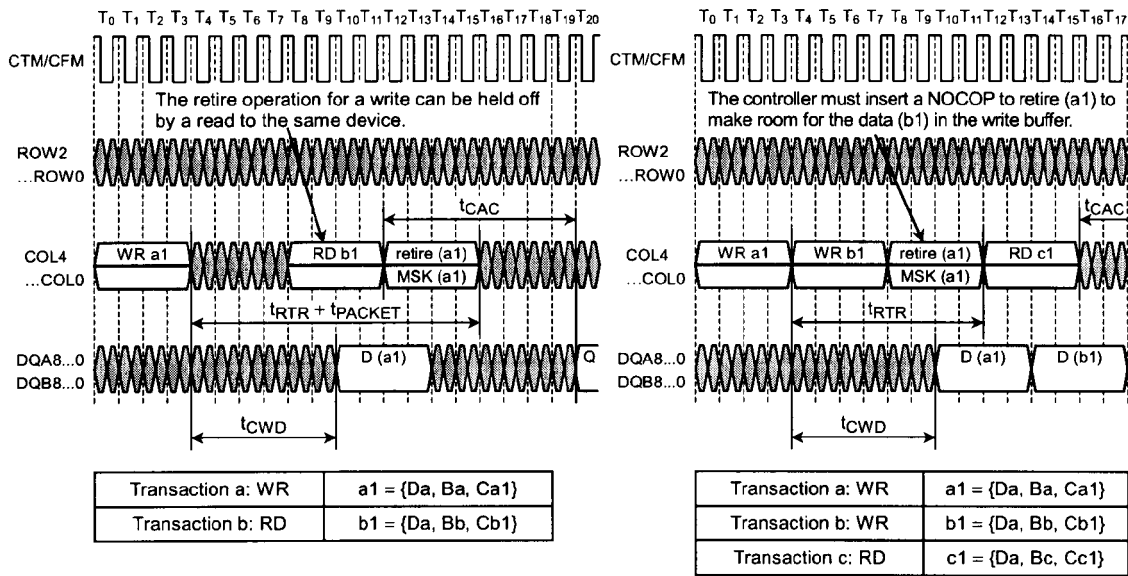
$T_0$ $T_1$ $T_2$ $T_3$ $T_4$ $T_5$ $T_6$ $T_7$ $T_8$ $T_9$ $T_{10}$ $T_{11}$ $T_{12}$ $T_{13}$ $T_{14}$ $T_{15}$ $T_{16}$ $T_{17}$ $T_{18}$ $T_{19}$ $T_{20}$

CTM/CFM

The retire operation for a write can be held off by a read to the same device.

ROW2 ...ROW0

$t_{CAC}$

COL4 ...COL0

WR a1

RD b1

retire (a1)

MSK (a1)

$t_{RTR} + t_{PACKET}$

DQA8...0 DQB8...0

D (a1)

Q

$t_{CWD}$

| Transaction a: WR | a1 = {Da, Ba, Ca1} |
|---|---|
| Transaction b: RD | b1 = {Da, Bb, Cb1} |

$T_0$ $T_1$ $T_2$ $T_3$ $T_4$ $T_5$ $T_6$ $T_7$ $T_8$ $T_9$ $T_{10}$ $T_{11}$ $T_{12}$ $T_{13}$ $T_{14}$ $T_{15}$ $T_{16}$ $T_{17}$

CTM/CFM

The controller must insert a NOCOP to retire (a1) to make room for the data (b1) in the write buffer.

ROW2 ...ROW0

$t_{CAC}$

COL4 ...COL0

WR a1

WR b1

retire (a1)

MSK (a1)

RD c1

$t_{RTR}$

DQA8...0 DQB8...0

D (a1)

D (b1)

$t_{CWD}$

| Transaction a: WR | a1 = {Da, Ba, Ca1} |
|---|---|
| Transaction b: WR | b1 = {Da, Bb, Cb1} |
| Transaction c: RD | c1 = {Da, Bc, Cc1} |